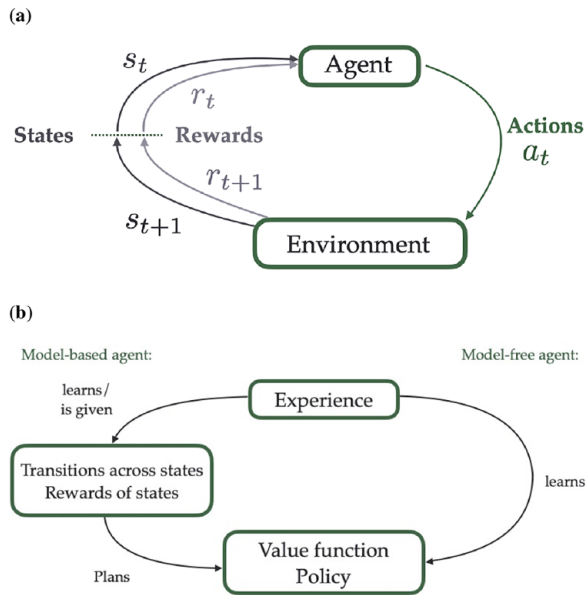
(a)

$s_t$

Agent

$r_t$

States

Rewards

Actions
$a_t$

$r_{t+1}$

$s_{t+1}$

Environment

(b)

Model-based agent:

Model-free agent:

learns/
is given

Experience

Transitions across states
Rewards of states

learns

Value function
Policy

Plans